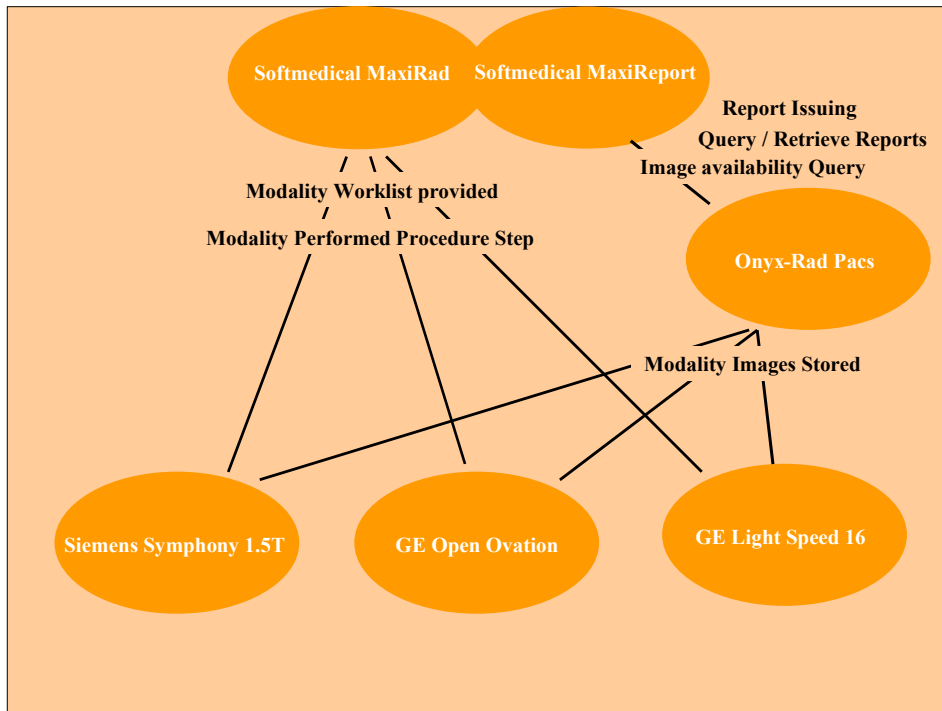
Softmedical MaxiRad

Softmedical MaxiReport

Report Issuing

Query / Retrieve Reports

Image availability Query

Modality Worklist provided

Modality Performed Procedure Step

Onyx-Rad Pacs

Modality Images Stored

Siemens Symphony 1.5T

GE Open Ovation

GE Light Speed 16